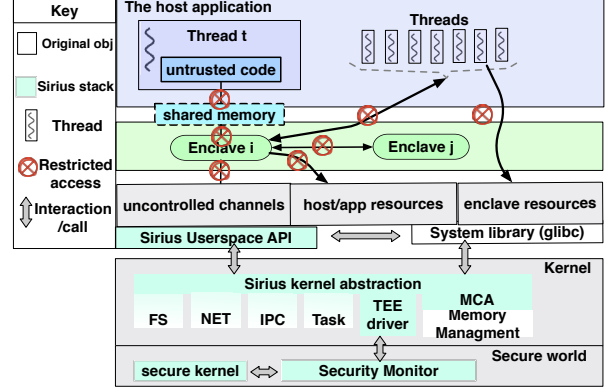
Key

Original obj

Sirius stack

Thread

Restricted access

Interaction /call

The host application

Thread t

untrusted code

Threads

shared memory

Enclave i

Enclave j

uncontrolled channels

host/app resources

enclave resources

Sirius Userspace API

System library (glibc)

Kernel

Sirius kernel abstraction

FS

NET

IPC

Task

TEE driver

MCA Memory Managment

Secure world

secure kernel

Security Monitor